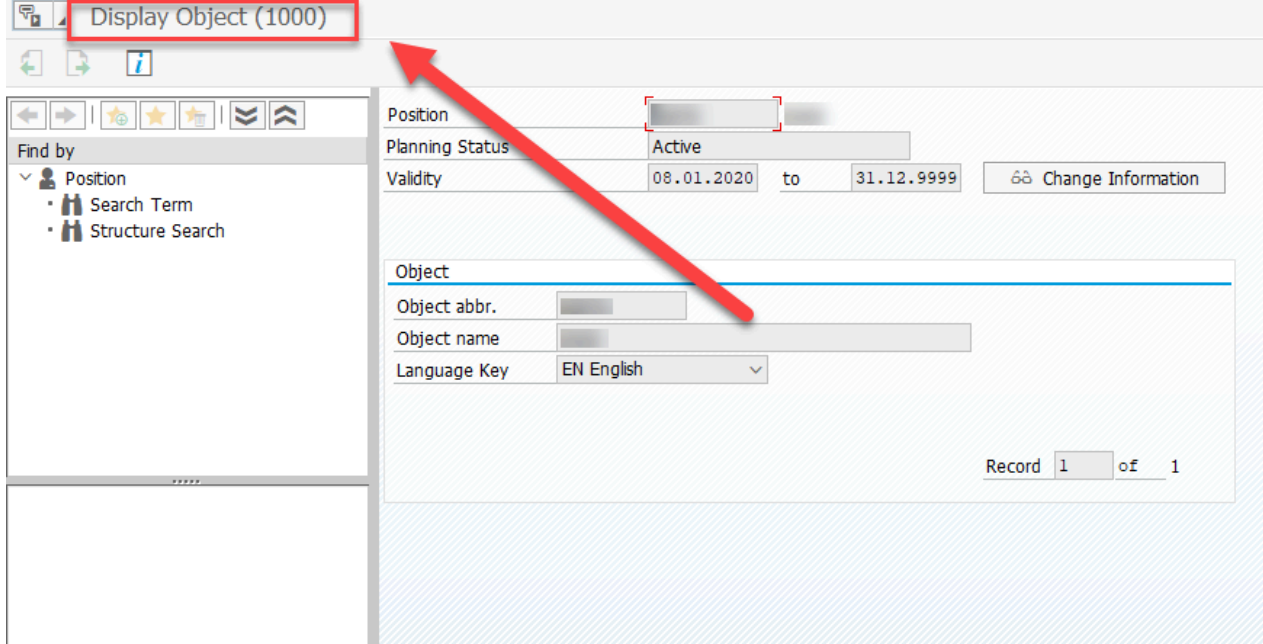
Display Object (1000)

Find by
Position
Search Term
Structure Search

Position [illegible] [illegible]
Planning Status Active
Validity 08.01.2020 to 31.12.9999
Change Information

Object
Object abbr. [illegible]
Object name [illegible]
Language Key EN English

Record 1 of 1